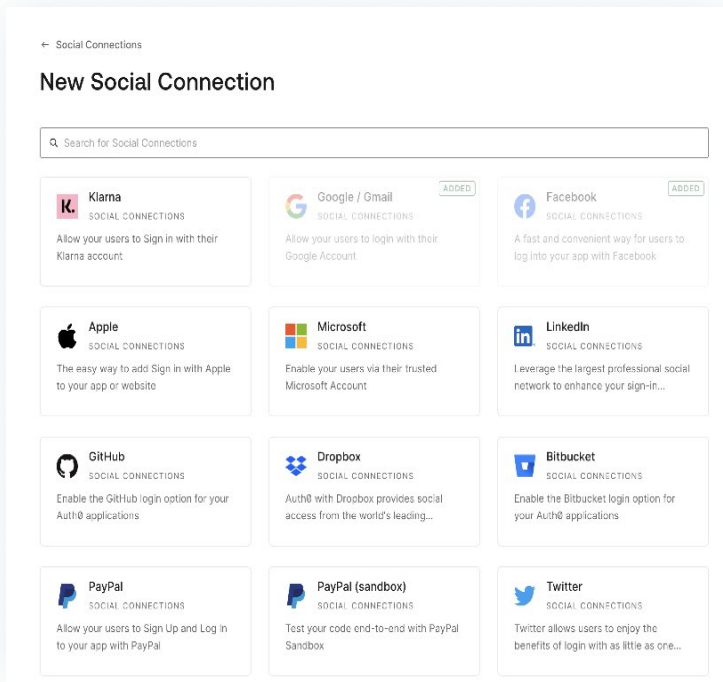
← Social Connections

New Social Connection

Search for Social Connections

K. Klarna
SOCIAL CONNECTIONS
Allow your users to Sign in with their Klarna account

Google / Gmail
ADDED
SOCIAL CONNECTIONS
Allow your users to login with their Google Account

Facebook
ADDED
SOCIAL CONNECTIONS
A fast and convenient way for users to log into your app with Facebook

Apple
SOCIAL CONNECTIONS
The easy way to add Sign in with Apple to your app or website

Microsoft
SOCIAL CONNECTIONS
Enable your users via their trusted Microsoft Account

in LinkedIn
SOCIAL CONNECTIONS
Leverage the largest professional social network to enhance your sign-in...

GitHub
SOCIAL CONNECTIONS
Enable the GitHub login option for your Auth0 applications

Dropbox
SOCIAL CONNECTIONS
Auth0 with Dropbox provides social access from the world's leading...

Bitbucket
SOCIAL CONNECTIONS
Enable the Bitbucket login option for your Auth0 applications

PayPal
SOCIAL CONNECTIONS
Allow your users to Sign Up and Log in to your app with PayPal

PayPal (sandbox)
SOCIAL CONNECTIONS
Test your code end-to-end with PayPal Sandbox

Twitter
SOCIAL CONNECTIONS
Twitter allows users to enjoy the benefits of login with as little as one...